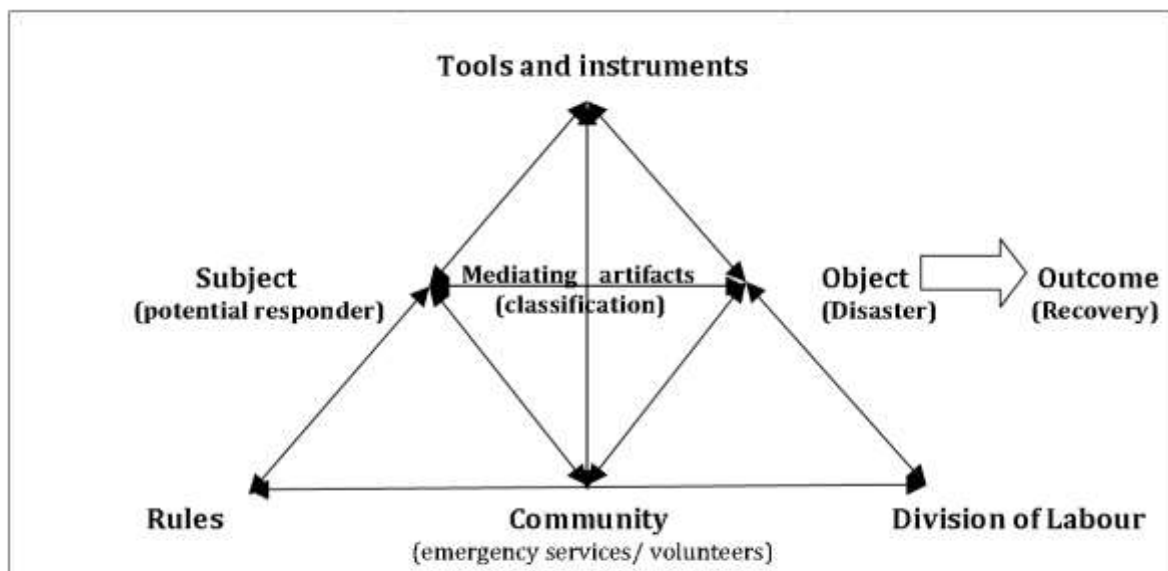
Tools and instruments

Subject
(potential responder)

Mediating artifacts
(classification)

Object
(Disaster)

Outcome
(Recovery)

Rules

Community
(emergency services/ volunteers)

Division of Labour